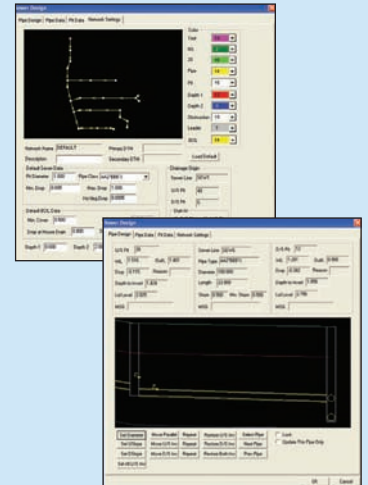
Sewer Design

Plan Design | Pipe Data | Pit Data | Network Settings

Color
Text
Pit
25
Pipe
Pit
Depth 1
Depth 2
Obstruction
Leader
SOL

Network Name DEFAULT
Description
Primary STN
Secondary STN
Load Default

Default Sewer Data
Pit Diameter 1.050
Pipe Class
Min. Drop 0.000
Max. Drop 1.000
Vert Align Drop 0.0000

Drainage Origin
Sewer Line
U/S Pit
D/S Pit

Default SOL Data
Min. Cover 0.900
Drop at House Drain 0.000
Depth 1 0.000
Depth 2

Sewer Design

Plan Design | Pipe Data | Pit Data | Network Settings

U/S Pit
Sewer Line
D/S Pit
Drop
Reason
Pipe Diameter
Length
Slope
Min. Slope
Depth to Invert
Lid Level
NOS

Set Overview
Move Parallel
Repeat
Replace U/S Inv
Select Pipe
Set U/S Pit
Move U/S Inv
Repeat
Replace D/S Inv
Next Pipe
Set D/S Pit
Move D/S Inv
Repeat
Replace Both Inv
Prev Pipe
Set All U/S Inv
Lock
Update Prev Pipe Only

OK
Cancel